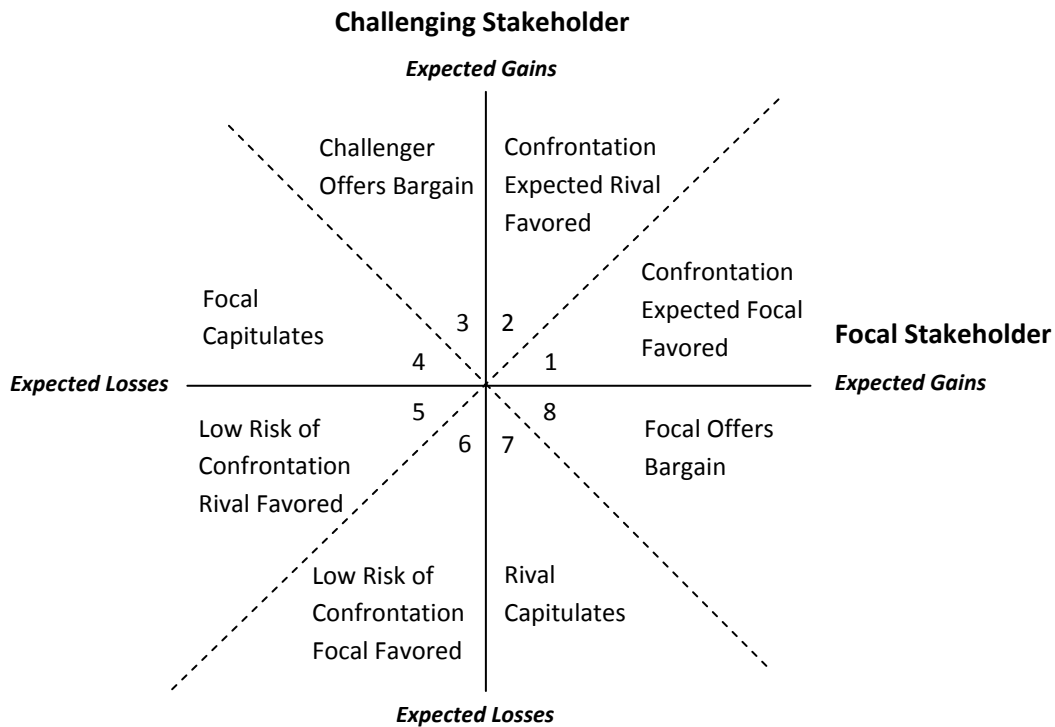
Challenging Stakeholder

Expected Gains

Challenger Offers Bargain

Confrontation Expected Rival Favored

Confrontation Expected Focal Favored

Focal Capitulates

3

2

Focal Stakeholder

4

1

Expected Losses

Expected Gains

5

8

Low Risk of Confrontation Rival Favored

6

7

Focal Offers Bargain

Low Risk of Confrontation Focal Favored

Rival Capitulates

Expected Losses